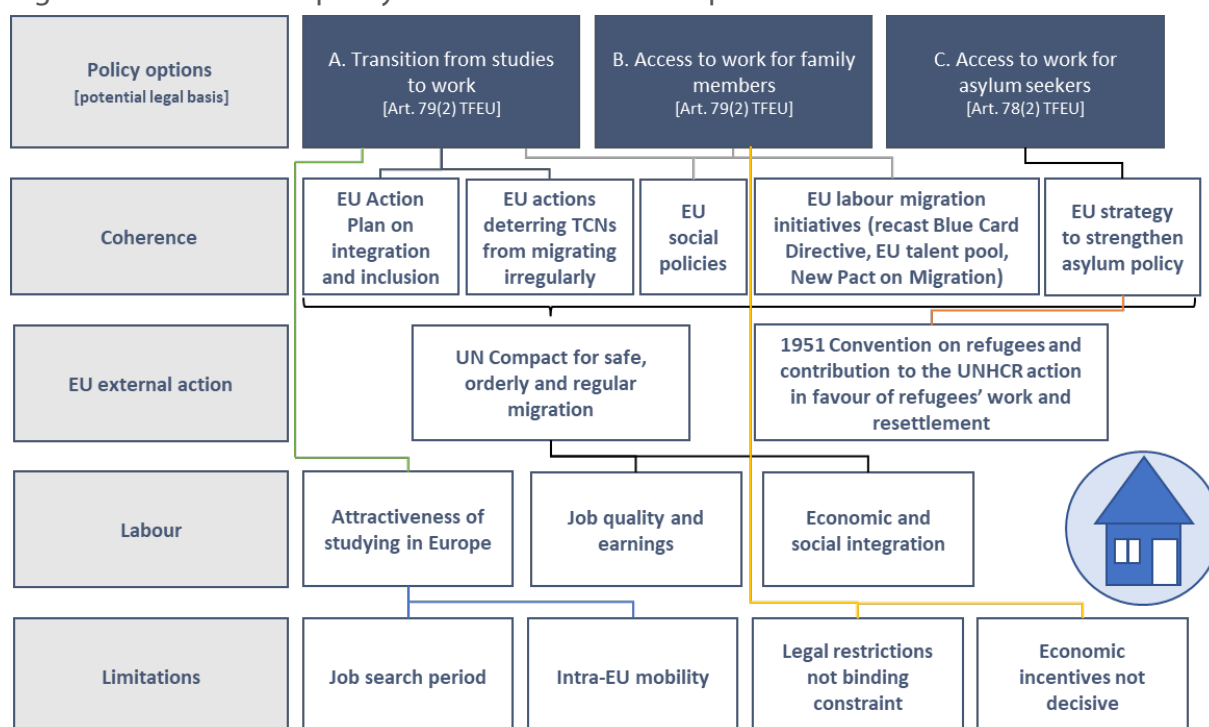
Policy options
[potential legal basis]

A. Transition from studies to work
[Art. 79(2) TFEU]

B. Access to work for family members
[Art. 79(2) TFEU]

C. Access to work for asylum seekers
[Art. 78(2) TFEU]

Coherence

EU Action Plan on integration and inclusion

EU actions deterring TCNs from migrating irregularly

EU social policies

EU labour migration initiatives (recast Blue Card Directive, EU talent pool, New Pact on Migration)

EU strategy to strengthen asylum policy

EU external action

UN Compact for safe, orderly and regular migration

1951 Convention on refugees and contribution to the UNHCR action in favour of refugees' work and resettlement

Labour

Attractiveness of studying in Europe

Job quality and earnings

Economic and social integration

Limitations

Job search period

Intra-EU mobility

Legal restrictions not binding constraint

Economic incentives not decisive